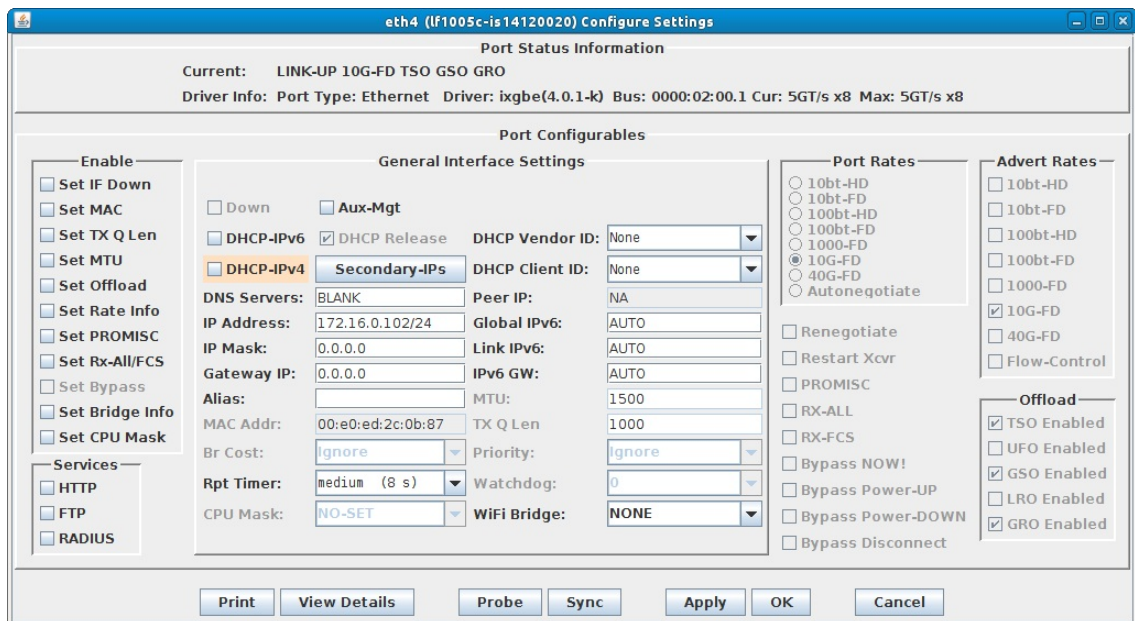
eth4 (lf1005c-is14120020) Configure Settings

Port Status Information
Current: LINK-UP 10G-FD TSO GSO GRO
Driver Info: Port Type: Ethernet Driver: ixgbe(4.0.1-k) Bus: 0000:02:00.1 Cur: 5GT/s x8 Max: 5GT/s x8

Port Configurables

Enable
Set IF Down
Set MAC
Set TX Q Len
Set MTU
Set Offload
Set Rate Info
Set PROMISC
Set Rx-All/FCS
Set Bypass
Set Bridge Info
Set CPU Mask

Services
HTTP
FTP
RADIUS

General Interface Settings
Down
Aux-Mgt
DHCP-IPv6
DHCP Release
DHCP Vendor ID: None
DHCP-IPv4
Secondary-IPs
DHCP Client ID: None
DNS Servers: BLANK
Peer IP: NA
IP Address: 172.16.0.102/24
Global IPv6: AUTO
IP Mask: 0.0.0.0
Link IPv6: AUTO
Gateway IP: 0.0.0.0
IPv6 GW: AUTO
Alias:
MTU: 1500
MAC Addr: 00:e0:ed:2c:0b:87
TX Q Len 1000
Br Cost: Ignore
Priority: Ignore
Rpt Timer: medium (8 s)
Watchdog: 0
CPU Mask: NO-SET
WiFi Bridge: NONE

Port Rates
10bt-HD
10bt-FD
100bt-HD
100bt-FD
1000-FD
10G-FD
40G-FD
Autonegotiate

Renegotiate
Restart Xcvr
PROMISC
RX-ALL
RX-FCS
Bypass NOW!
Bypass Power-UP
Bypass Power-DOWN
Bypass Disconnect

Advert Rates
10bt-HD
10bt-FD
100bt-HD
100bt-FD
1000-FD
10G-FD
40G-FD
Flow-Control

Offload
TSO Enabled
UFO Enabled
GSO Enabled
LRO Enabled
GRO Enabled

Print
View Details
Probe
Sync
Apply
OK
Cancel